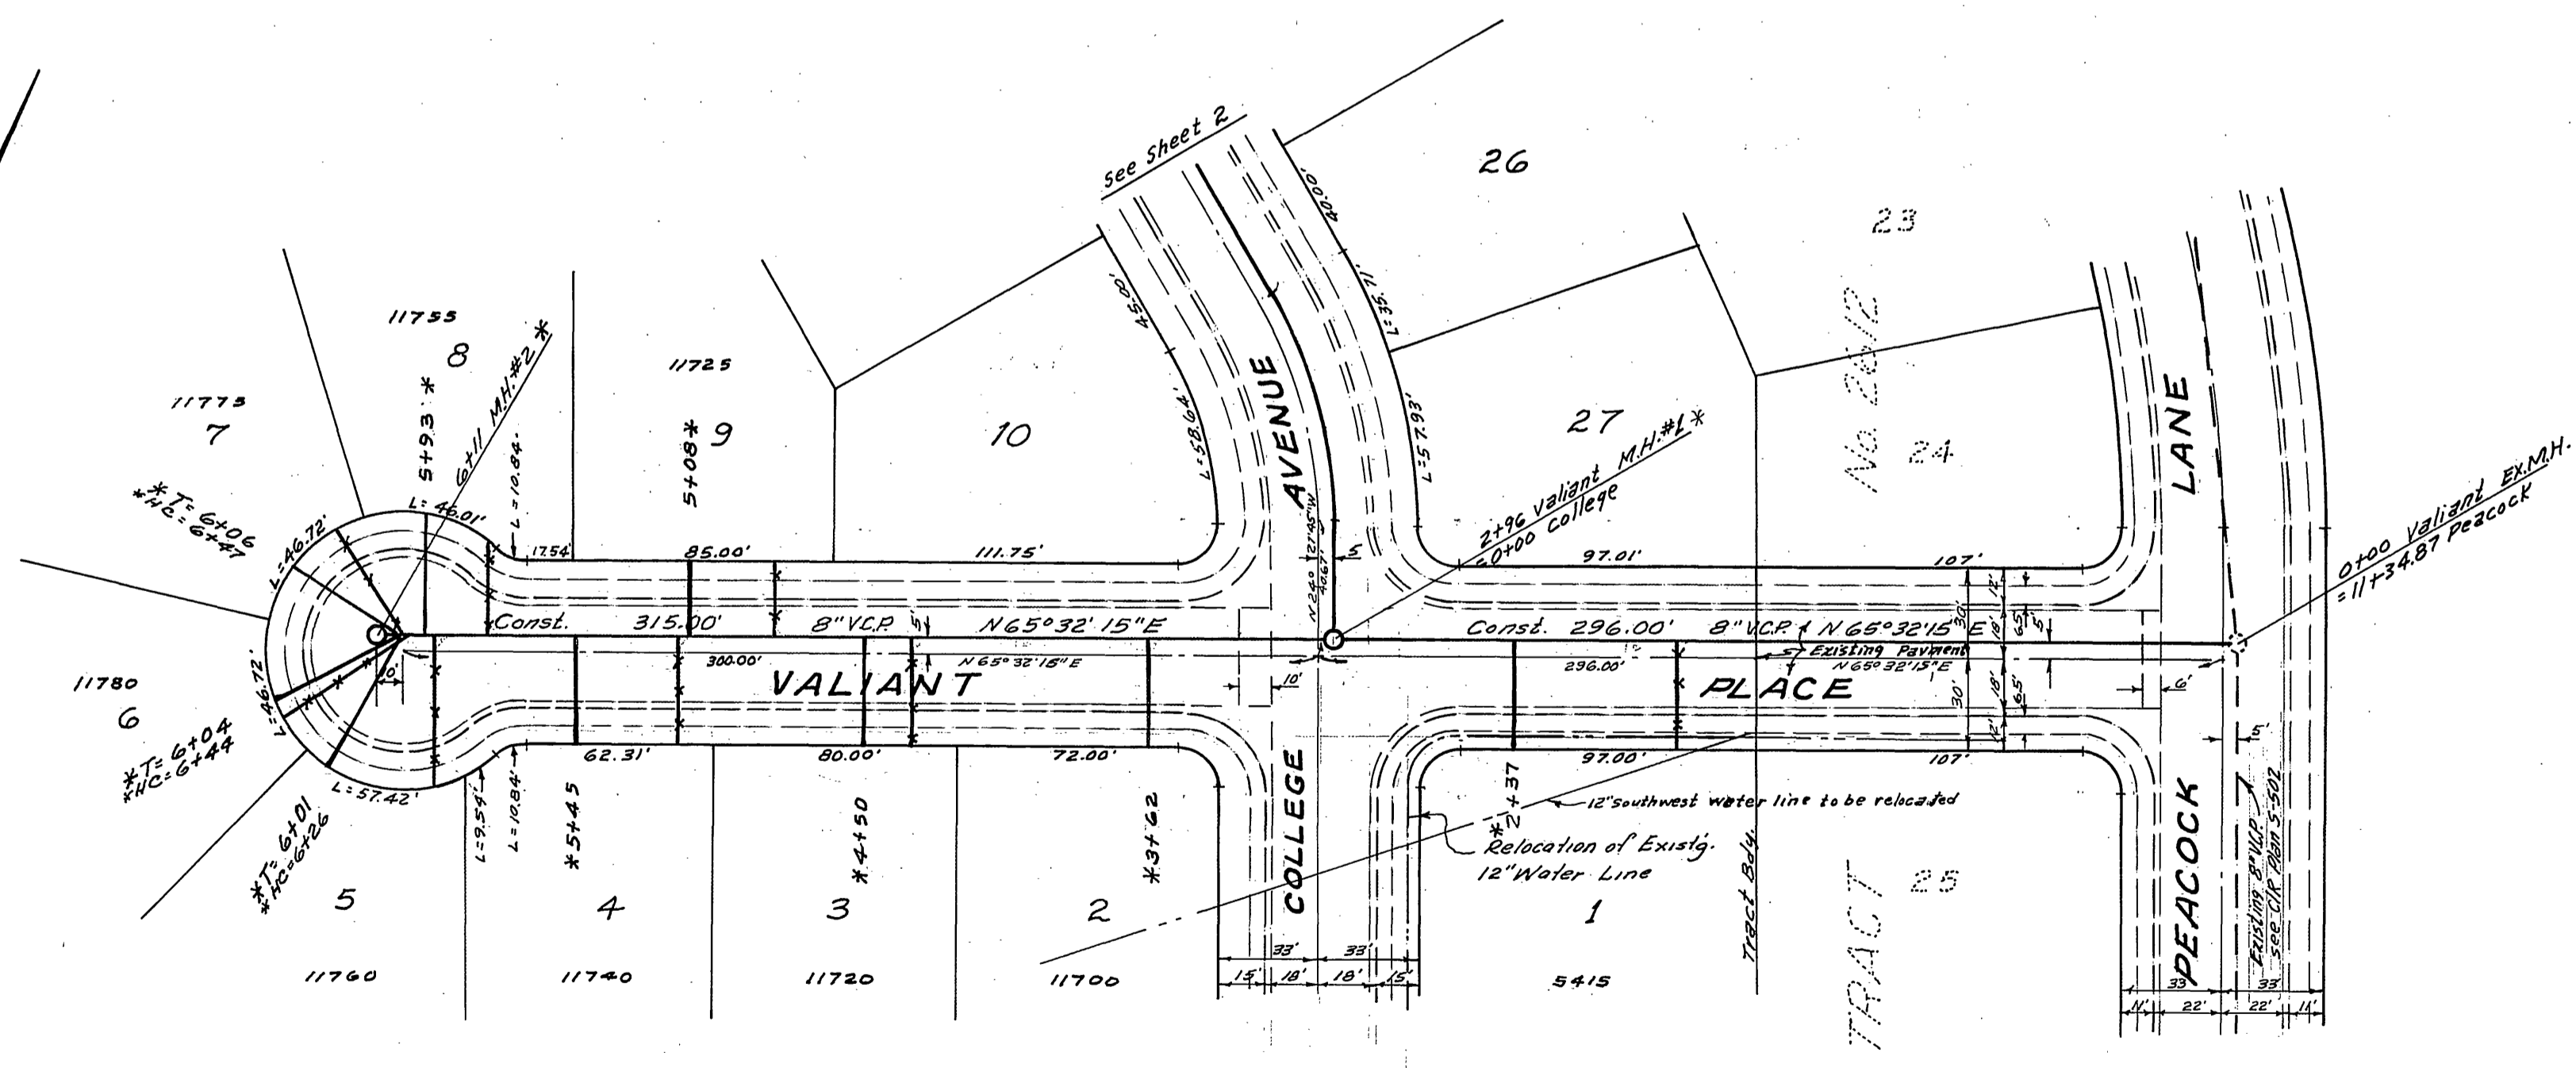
See Sheet 2

26

23

11755
8

11725

11775
7

5+93 *

6+11 MH.#2 *

9

5+08*

10

AVENUE

27

2+96 Valiant M.H.#1*
=0+00 College

No. 2612

24

LANE

0+00 Valiant Ex.M.H.
=11+34.87 Peacock

*T=6+06
*HC=6+47

L=46.72'

L=46.01'

L=10.84'

17.54'

85.00'

111.75'

L=58.64'

45.00'

40.00'

L=35.71'

L=57.93'

N 24°27'45"W
40.67'

97.01'

107'

Const. 315.00' 8" V.C.P. N65°32'15"E

Const. 296.00' 8" V.C.P. N65°32'15"E

300.00'

N65°32'15"E

296.00'

Existing Pavment

N65°32'15"E

11780
6

VALIANT

PLACE

10'

30'

18'

12'

6.5'

5'

6'

*T=6+04
*HC=6+44

L=46.72'

L=57.42'

62.31'

80.00'

72.00'

97.00'

107'

*T=6+01
*HC=6+26

L=9.54'

L=10.84'

*5+45

*4+50

*3+62

COLLEGE

*2+37

12" southwest water line to be relocated

Relocation of Existg.
12" Water Line

Tract Bdy.

TRACT

25

PEACOCK

Existing 8" V.C.P.
See C.R. Plan 5-502

5

4

3

2

1

33'

33'

15'

18'

18'

15'

33

33

N'

22'

22'

11'

11760

11740

11720

11700

5415